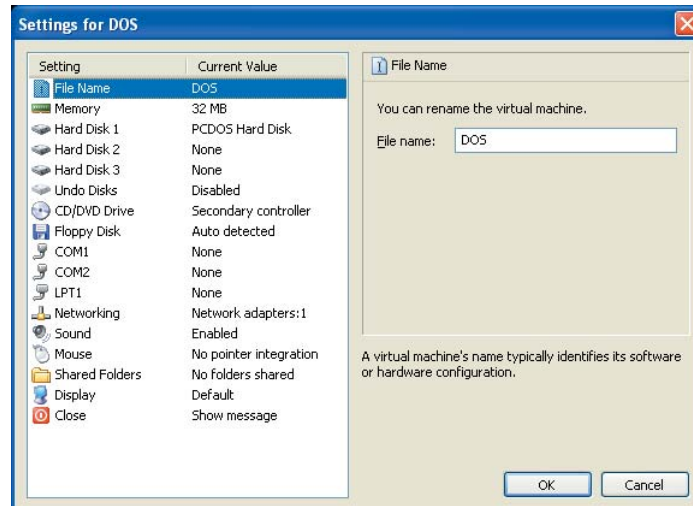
Settings for DOS

| Setting | Current Value |
|---|---|
| File Name | DOS |
| Memory | 32 MB |
| Hard Disk 1 | PCDOS Hard Disk |
| Hard Disk 2 | None |
| Hard Disk 3 | None |
| Undo Disks | Disabled |
| CD/DVD Drive | Secondary controller |
| Floppy Disk | Auto detected |
| COM1 | None |
| COM2 | None |
| LPT1 | None |
| Networking | Network adapters:1 |
| Sound | Enabled |
| Mouse | No pointer integration |
| Shared Folders | No folders shared |
| Display | Default |
| Close | Show message |

File Name

You can rename the virtual machine.

File name: DOS

A virtual machine's name typically identifies its software or hardware configuration.

OK Cancel